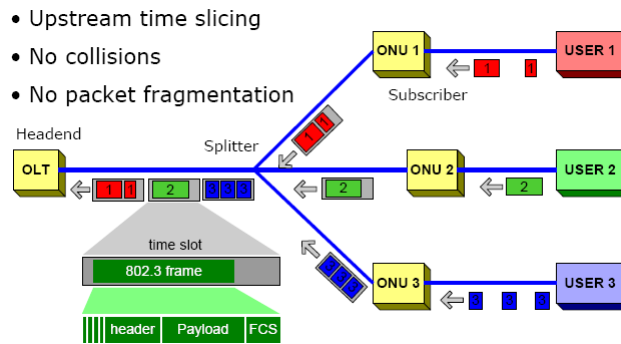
• Upstream time slicing
• No collisions
• No packet fragmentation

Headend

OLT

Splitter

ONU 1

USER 1

1 1

Subscriber

1 1

ONU 2

USER 2

2

2

1 1 2 3 3 3

ONU 3

USER 3

3 3 3

3 3 3

time slot

802.3 frame

header Payload FCS